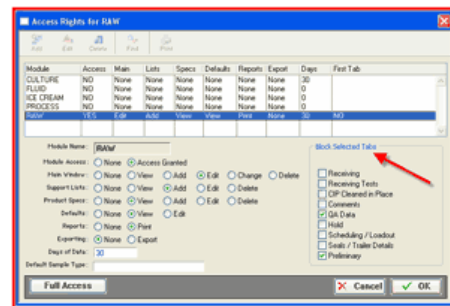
Access Rights for RAW

Add Edit Delete Find Print

| Module | Access | Main | Lists | Specs | Defaults | Reports | Export | Days | First Tab |
|---|---|---|---|---|---|---|---|---|---|
| CULTURE | NO | None | None | None | None | None | None | 30 | |
| FLUID | NO | None | None | None | None | None | None | 0 | |
| ICE CREAM | NO | None | None | None | None | None | None | 0 | |
| PROCESS | NO | None | None | None | None | None | None | 0 | |
| RAW | YES | Edit | Add | View | View | Print | None | 30 | NO |

Module Name: RAW
Module Access: None Access Granted
Main Window: None View Add Edit Change Delete
Support Lists: None View Add Edit Delete
Product Specs: None View Add Edit Delete
Defaults: None View Edit
Reports: None Print
Exporting: None Export
Days of Data: 30
Default Sample Type:

Block Selected Tabs
Receiving
Receiving Tests
CIP Cleaned in Place
Comments
QA Data
Hold
Scheduling / Loadout
Seals / Trailer Details
Preliminary

Full Access
Cancel
OK